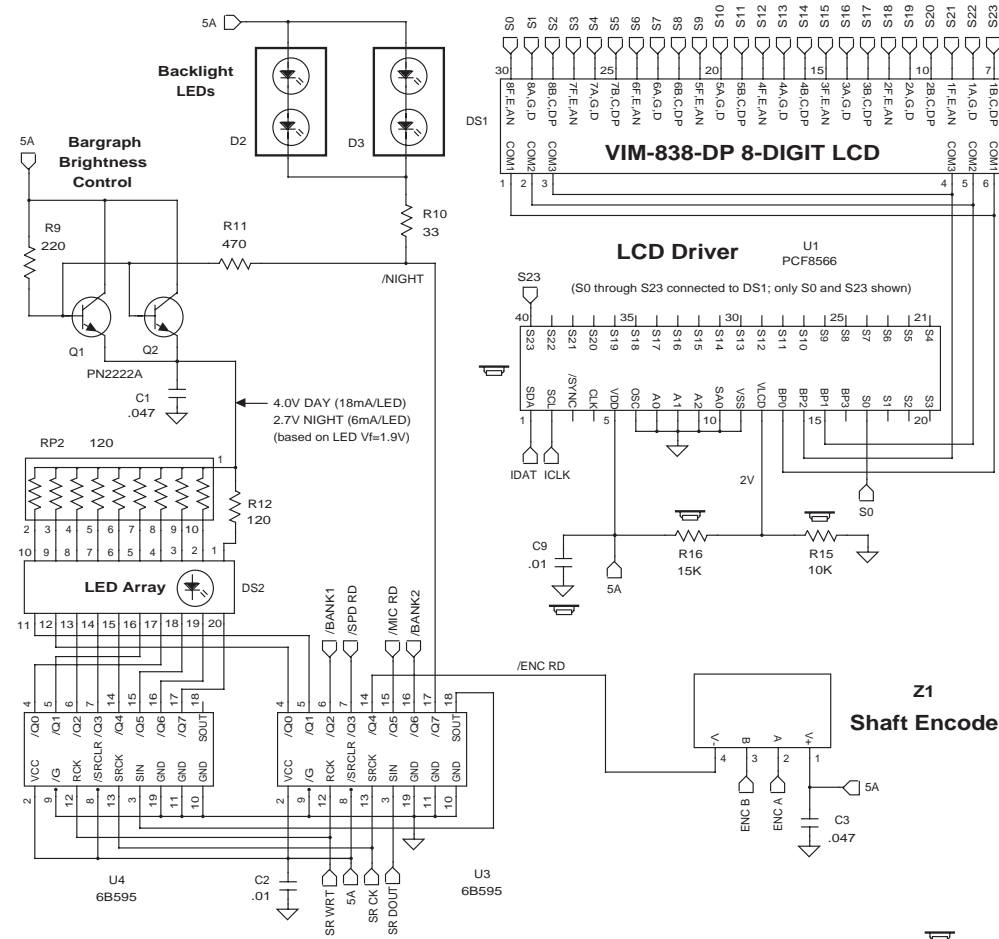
5A

Backlight LEDs

D2

D3

5A

Bargraph Brightness Control

R9
220

R11
470

R10
33

/NIGHT

Q1

Q2

PN2222A

C1
.047

4.0V DAY (18mA/LED)
2.7V NIGHT (6mA/LED)
(based on LED Vf=1.9V)

RP2 120

1

R12
120

2 3 4 5 6 7 8 9 10

10 9 8 7 6 5 4 3 2 1

LED Array

DS2

11 12 13 14 15 16 17 18 19 20

/BANK1
/SPD RD
/MIC RD
/BANK2

4 5 6 7 14 15 16 17 18
/Q0 /Q1 /Q2 /SRCLR /Q3 /Q4 /Q5 /Q6 /Q7 SOUT
VCC /G RCK SRCK SIN GND GND GND
2 9 12 8 3 19 11 10

4 5 6 7 14 15 16 17 18
/Q0 /Q1 /Q2 /SRCLR /Q3 /Q4 /Q5 /Q6 /Q7 SOUT
VCC /G RCK SRCK SIN GND GND GND
2 9 12 8 3 19 11 10

U4
6B595

C2
.01

SR WRT
5A
SR CK
SR DOUT

U3
6B595

S0 S1 S2 S3 S4 S5 S6 S7 S8 S9 S10 S11 S12 S13 S14 S15 S16 S17 S18 S19 S20 S21 S22 S23

30 25 20 15 10 7

8F,E,AN 8A,G,D 8B,C,DP 7F,E,AN 7A,G,D 7B,C,DP 6F,E,AN 6A,G,D 6B,C,DP 5F,E,AN 5A,G,D 5B,C,DP 4F,E,AN 4A,G,D 4B,C,DP 3F,E,AN 3A,G,D 3B,C,DP 2F,E,AN 2A,G,D 2B,C,DP 1F,E,AN 1A,G,D 1B,C,DP

DS1

COM1 COM2 COM3

VIM-838-DP 8-DIGIT LCD

COM3 COM2 COM1

1 2 3 4 5 6

LCD Driver

U1
PCF8566

S23

(S0 through S23 connected to DS1; only S0 and S23 shown)

40 35 30 25 21

S23 S22 S21 S20 S19 S18 S17 S16 S15 S14 S13 S12 S11 S10 S9 S8 S7 S6 S5 S4

SDA SCL /SYNC CLK VDD OSC A0 A1 A2 SA0 VSS VLCD BP0 BP2 BP1 BP3 S0 S1 S2 S3

1 5 10 15 20

IDAT ICLK

2V

S0

C9
.01

5A

R16
15K

R15
10K

/ENC RD

Z1

Shaft Encode

V- B A V+
4 3 2 1

ENC B
ENC A

5A

C3
.047